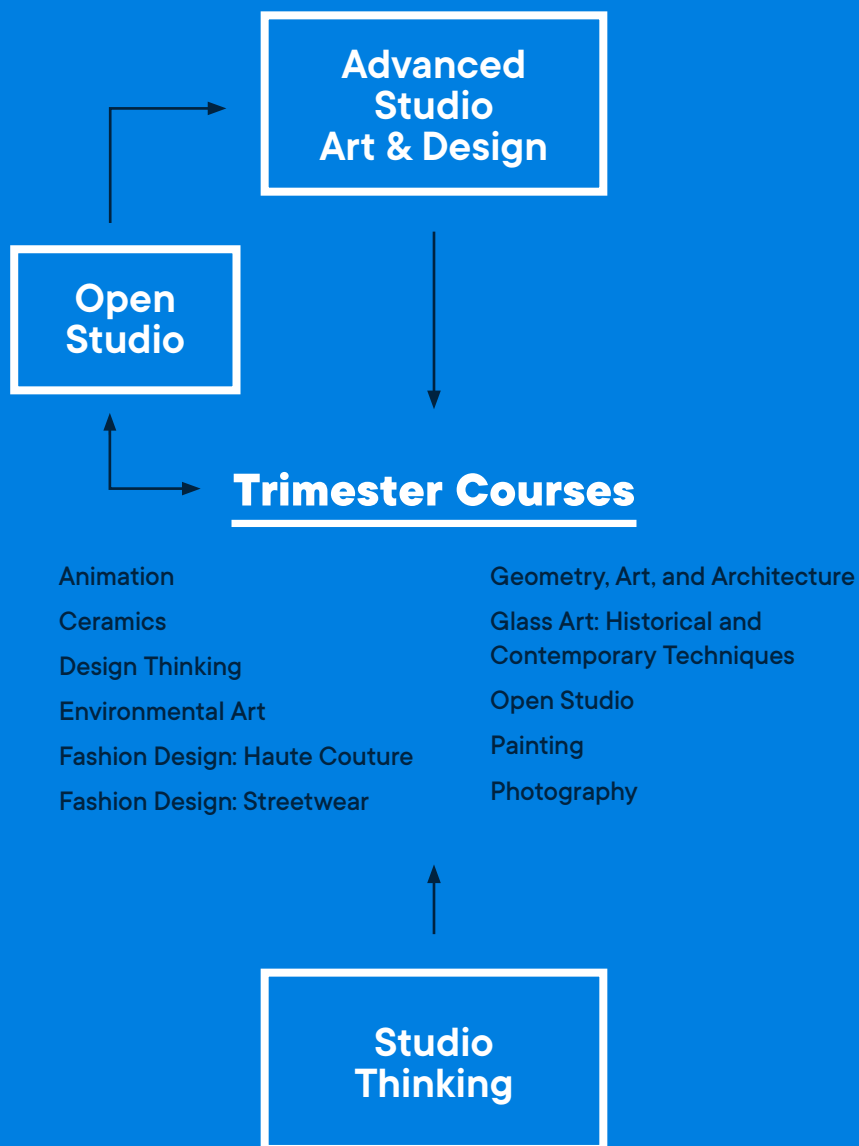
Advanced Studio Art & Design

Open Studio

Trimester Courses

Animation

Ceramics

Design Thinking

Environmental Art

Fashion Design: Haute Couture

Fashion Design: Streetwear

Geometry, Art, and Architecture

Glass Art: Historical and Contemporary Techniques

Open Studio

Painting

Photography

Studio Thinking